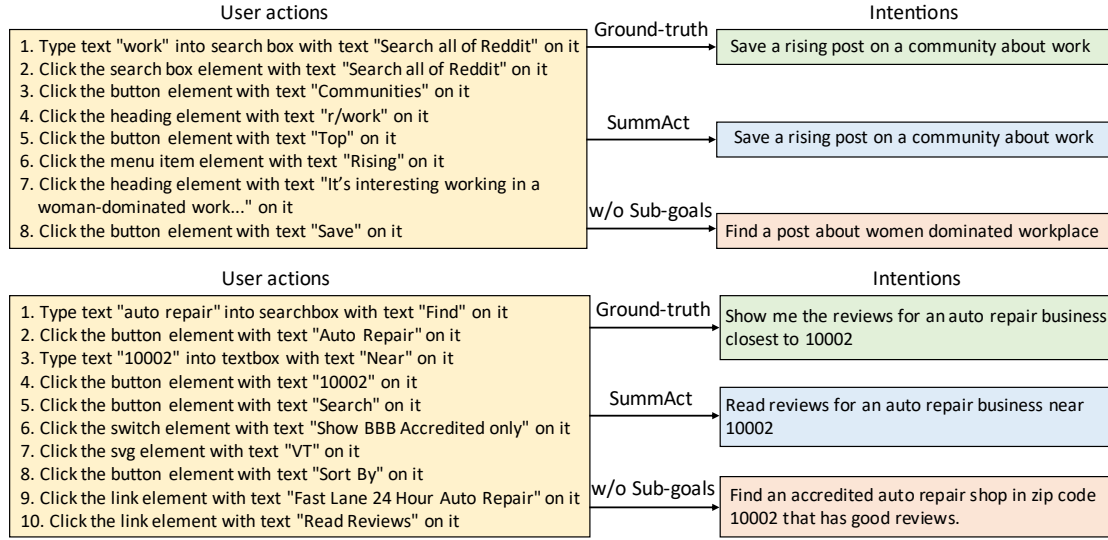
User actions

Intentions

1. Type text "work" into search box with text "Search all of Reddit" on it
2. Click the search box element with text "Search all of Reddit" on it
3. Click the button element with text "Communities" on it
4. Click the heading element with text "r/work" on it
5. Click the button element with text "Top" on it
6. Click the menu item element with text "Rising" on it
7. Click the heading element with text "It's interesting working in a woman-dominated work..." on it
8. Click the button element with text "Save" on it

Ground-truth

Save a rising post on a community about work

SummAct

Save a rising post on a community about work

w/o Sub-goals

Find a post about women dominated workplace

User actions

Intentions

1. Type text "auto repair" into searchbox with text "Find" on it
2. Click the button element with text "Auto Repair" on it
3. Type text "10002" into textbox with text "Near" on it
4. Click the button element with text "10002" on it
5. Click the button element with text "Search" on it
6. Click the switch element with text "Show BBB Accredited only" on it
7. Click the svg element with text "VT" on it
8. Click the button element with text "Sort By" on it
9. Click the link element with text "Fast Lane 24 Hour Auto Repair" on it
10. Click the link element with text "Read Reviews" on it

Ground-truth

Show me the reviews for an auto repair business closest to 10002

SummAct

Read reviews for an auto repair business near 10002

w/o Sub-goals

Find an accredited auto repair shop in zip code 10002 that has good reviews.